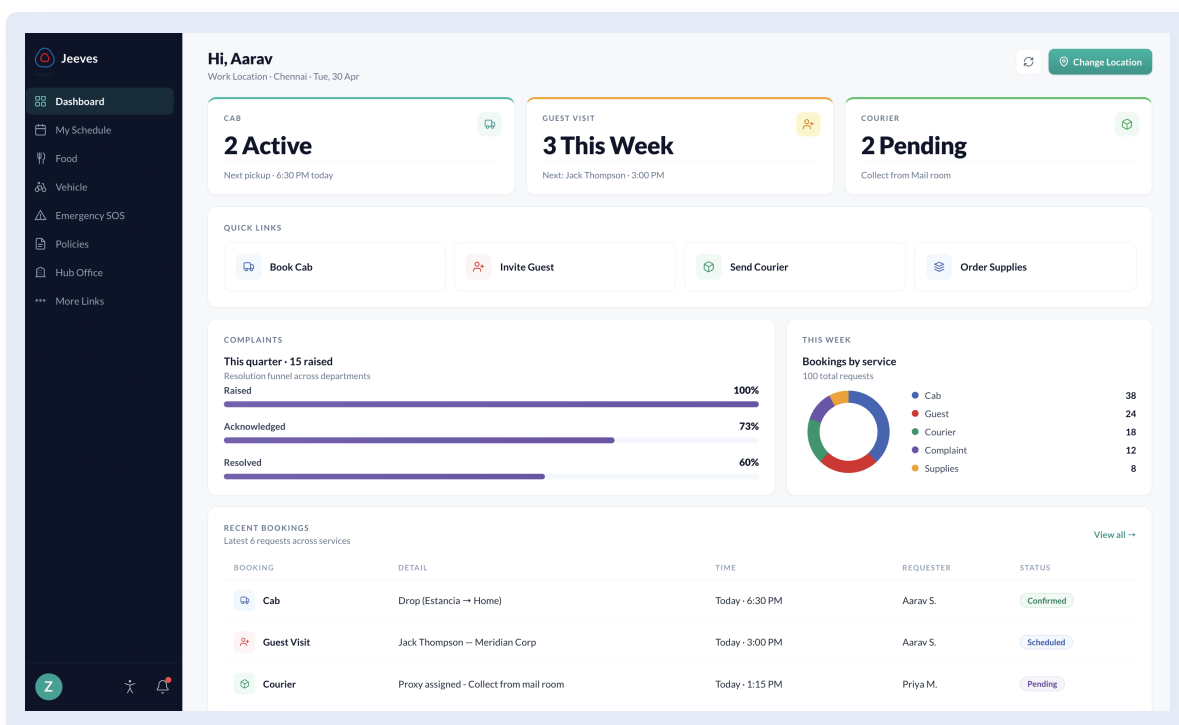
Jeeves

Dashboard
My Schedule
Food
Vehicle
Emergency SOS
Policies
Hub Office
More Links

Z

Hi, Aarav
Work Location · Chennai · Tue, 30 Apr

Change Location

CAB
2 Active
Next pickup · 6:30 PM today

GUEST VISIT
3 This Week
Next: Jack Thompson · 3:00 PM

COURIER
2 Pending
Collect from Mail room

QUICK LINKS
Book Cab
Invite Guest
Send Courier
Order Supplies

COMPLAINTS
This quarter · 15 raised
Resolution funnel across departments
Raised 100%
Acknowledged 73%
Resolved 60%

THIS WEEK
Bookings by service
100 total requests
Cab 38
Guest 24
Courier 18
Complaint 12
Supplies 8

RECENT BOOKINGS
Latest 6 requests across services
View all →

| BOOKING | DETAIL | TIME | REQUESTER | STATUS |
|---|---|---|---|---|
| Cab | Drop (Estancia → Home) | Today · 6:30 PM | Aarav S. | Confirmed |
| Guest Visit | Jack Thompson — Meridian Corp | Today · 3:00 PM | Aarav S. | Scheduled |
| Courier | Proxy assigned - Collect from mail room | Today · 1:15 PM | Priya M. | Pending |